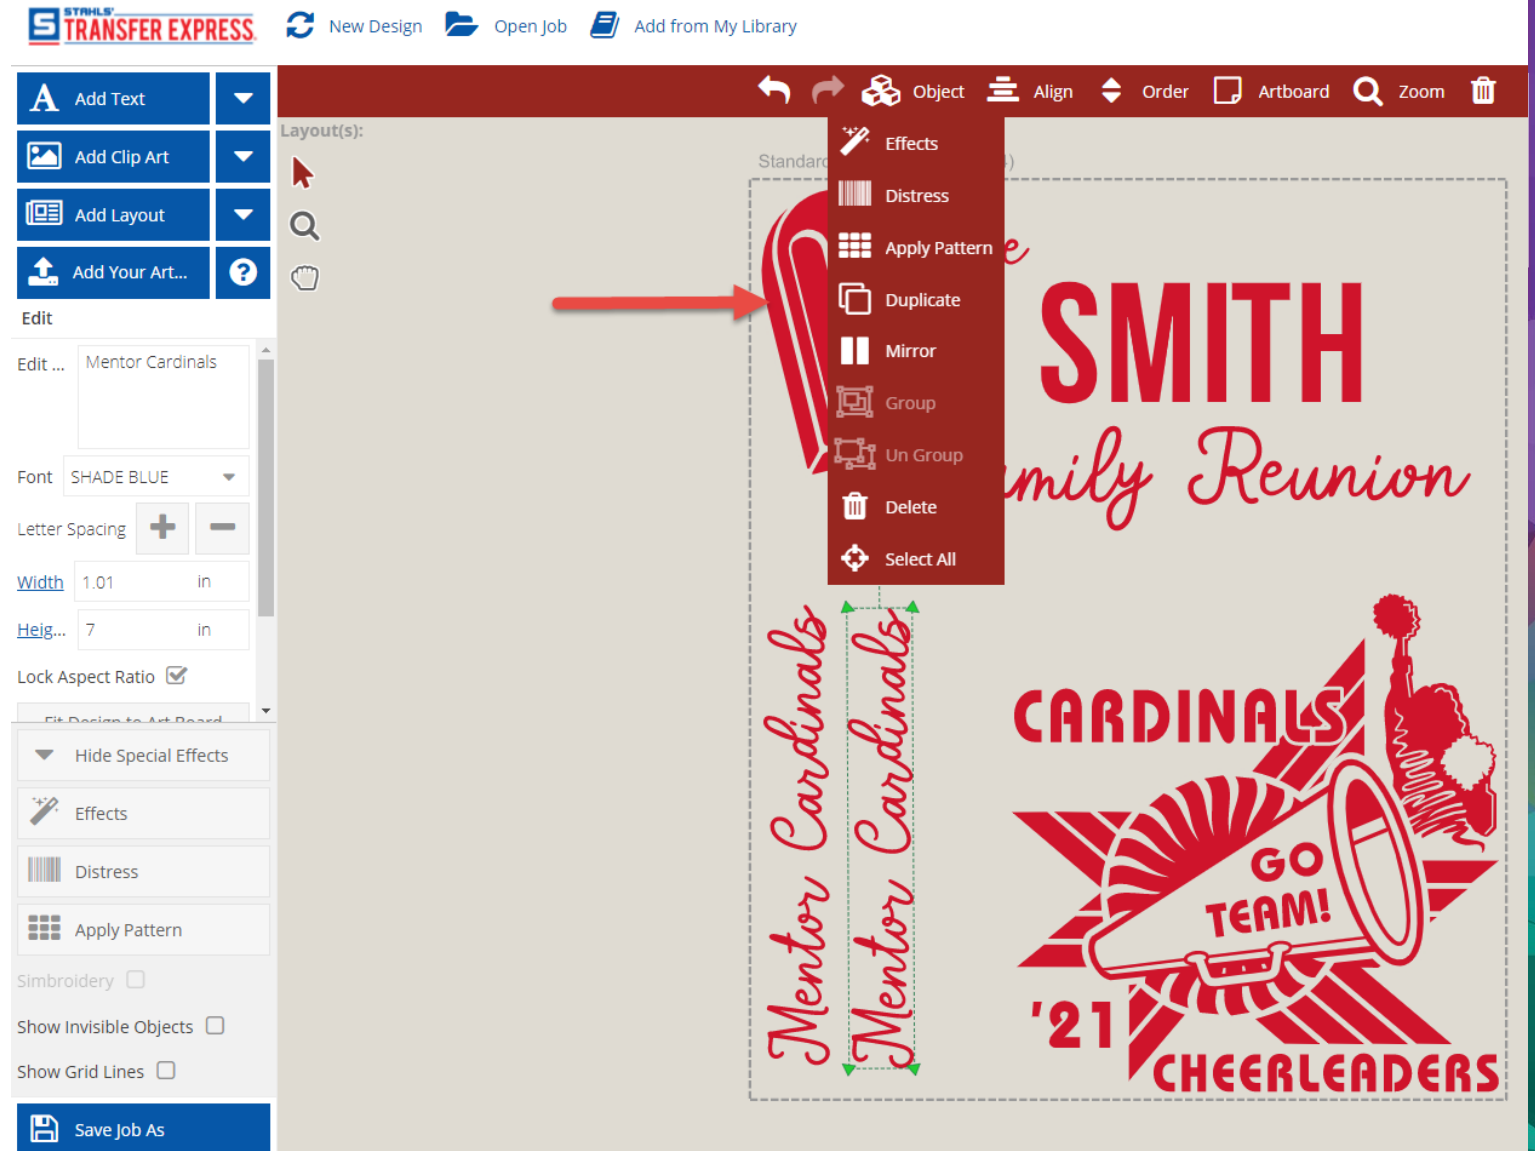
STAHLS' TRANSFER EXPRESS

New Design Open Job Add from My Library

Add Text
Add Clip Art
Add Layout
Add Your Art...

Edit

Edit ... Mentor Cardinals

Font SHADE BLUE

Letter Spacing

Width 1.01 in

Heig... 7 in

Lock Aspect Ratio

Fit Design to Art Board

Hide Special Effects

Effects

Distress

Apply Pattern

Simbroidery

Show Invisible Objects

Show Grid Lines

Save Job As

Object Align Order Artboard Zoom

Layout(s):

Standard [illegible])

Effects
Distress
Apply Pattern
Duplicate
Mirror
Group
Un Group
Delete
Select All

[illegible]e
SMITH
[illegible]mily Reunion

Mentor Cardinals
Mentor Cardinals

CARDINALS
GO TEAM!
'21
CHEERLEADERS